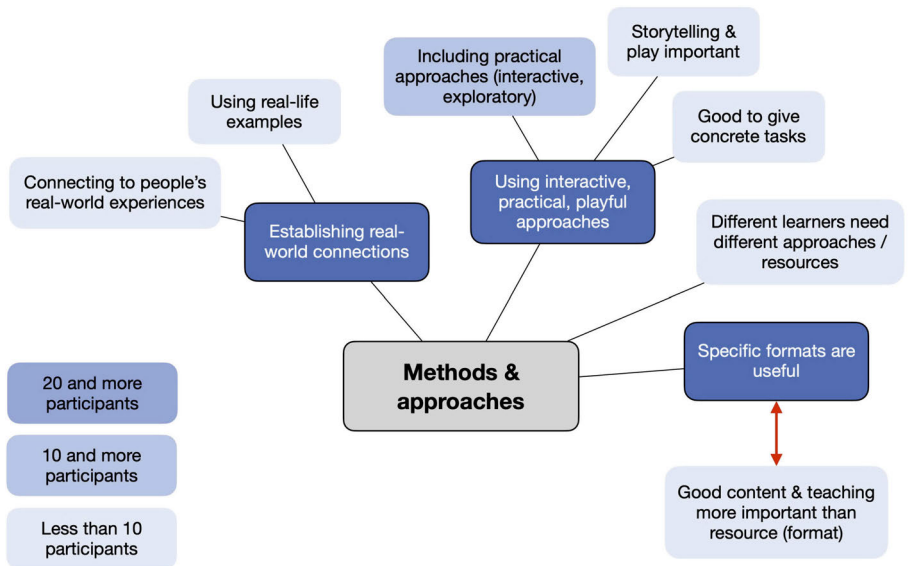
Storytelling & play important

Including practical approaches (interactive, exploratory)

Using real-life examples

Good to give concrete tasks

Connecting to people's real-world experiences

Using interactive, practical, playful approaches

Establishing real-world connections

Different learners need different approaches / resources

Methods & approaches

Specific formats are useful

Good content & teaching more important than resource (format)

20 and more participants

10 and more participants

Less than 10 participants